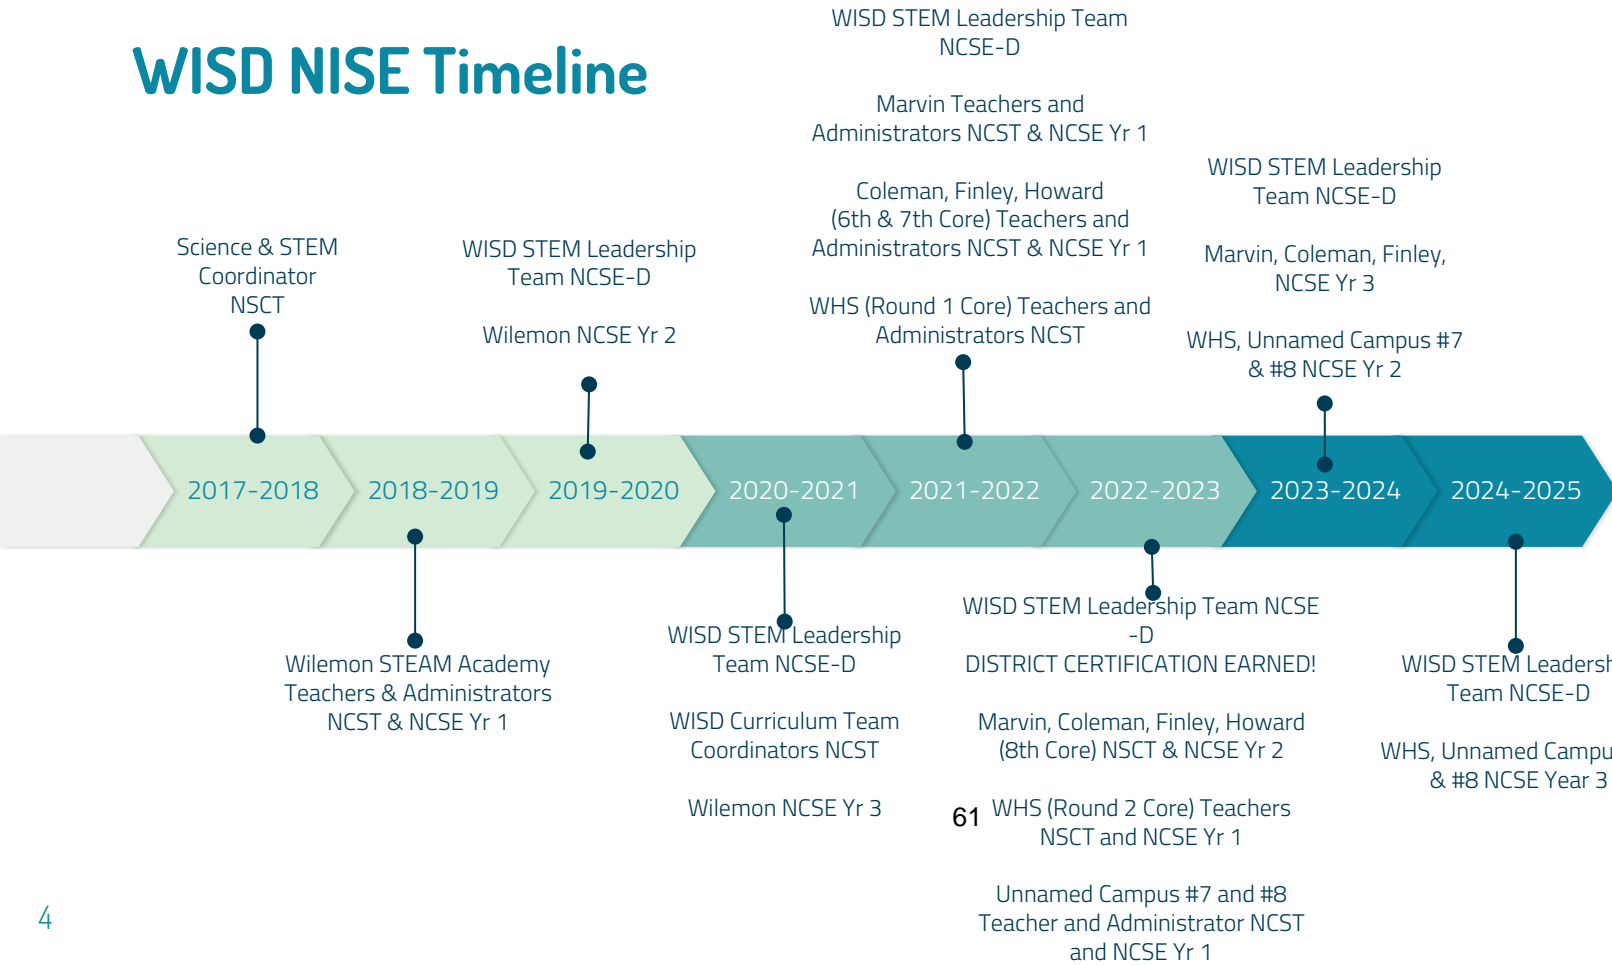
WISD NISE Timeline

Science & STEM Coordinator NSCT

WISD STEM Leadership Team NCSE-D

Wilemon NCSE Yr 2

WISD STEM Leadership Team NCSE-D

Marvin Teachers and Administrators NCST & NCSE Yr 1

Coleman, Finley, Howard (6th & 7th Core) Teachers and Administrators NCST & NCSE Yr 1

WHS (Round 1 Core) Teachers and Administrators NCST

WISD STEM Leadership Team NCSE-D

Marvin, Coleman, Finley, NCSE Yr 3

WHS, Unnamed Campus #7 & #8 NCSE Yr 2

2017-2018

2018-2019

2019-2020

2020-2021

2021-2022

2022-2023

2023-2024

2024-2025

Wilemon STEAM Academy Teachers & Administrators NCST & NCSE Yr 1

WISD STEM Leadership Team NCSE-D

WISD Curriculum Team Coordinators NCST

Wilemon NCSE Yr 3

WISD STEM Leadership Team NCSE -D
DISTRICT CERTIFICATION EARNED!

Marvin, Coleman, Finley, Howard (8th Core) NSCT & NCSE Yr 2

61 WHS (Round 2 Core) Teachers NSCT and NCSE Yr 1

Unnamed Campus #7 and #8 Teacher and Administrator NCST and NCSE Yr 1

WISD STEM Leadersh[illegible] Team NCSE-D

WHS, Unnamed Campu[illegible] & #8 NCSE Year 3

4